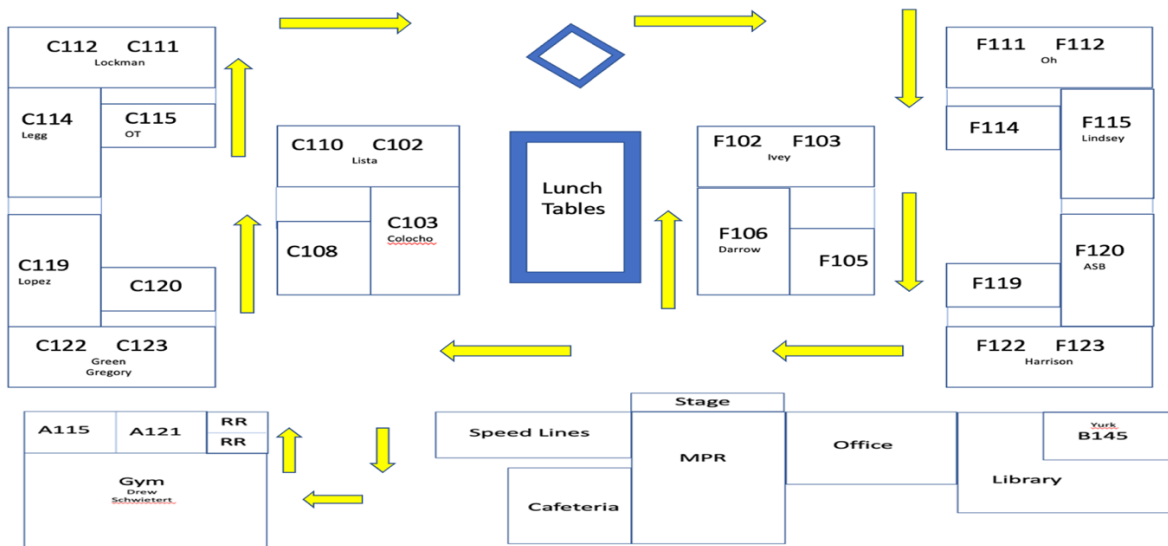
C112 C111
Lockman

C114
Legg

C115
OT

C119
Lopez

C120

C122 C123
Green
Gregory

C110 C102
Lista

C108

C103
Colocho

Lunch Tables

F102 F103
Ivey

F106
Darrow

F105

F111 F112
Oh

F114

F115
Lindsey

F120
ASB

F119

F122 F123
Harrison

A115

A121

RR
RR

Gym
Drew
Schwietert

Speed Lines

Stage

MPR

Cafeteria

Office

Library

Yurk
B145